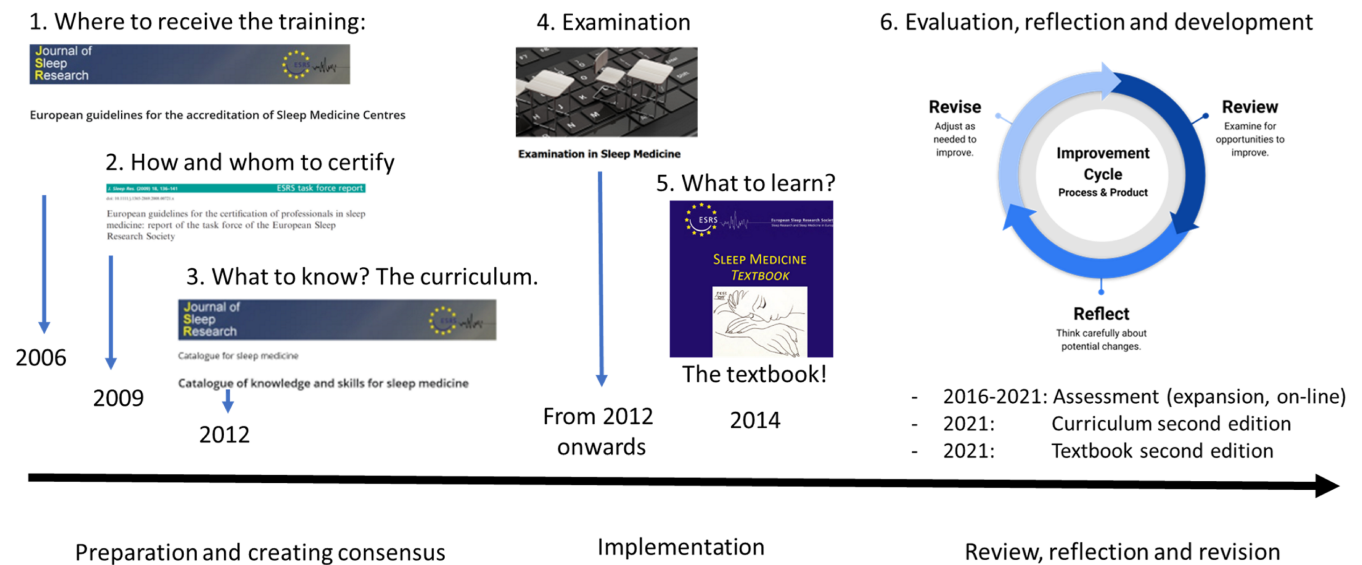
1. Where to receive the training:

Journal of Sleep Research

European guidelines for the accreditation of Sleep Medicine Centres

2. How and whom to certify

J. Sleep Res. (2009) 18, 136–141 ESRS task force report

European guidelines for the certification of professionals in sleep medicine: report of the task force of the European Sleep Research Society

3. What to know? The curriculum.

Journal of Sleep Research

Catalogue for sleep medicine

Catalogue of knowledge and skills for sleep medicine

2006

2009

2012

4. Examination

Examination in Sleep Medicine

From 2012 onwards

5. What to learn?

ESRS European Sleep Research Society

SLEEP MEDICINE TEXTBOOK

The textbook!

2014

6. Evaluation, reflection and development

Revise
Adjust as needed to improve.

Review
Examine for opportunities to improve.

Improvement Cycle
Process & Product

Reflect
Think carefully about potential changes.

- 2016-2021: Assessment (expansion, on-line)
- 2021: Curriculum second edition
- 2021: Textbook second edition

Preparation and creating consensus

Implementation

Review, reflection and revision